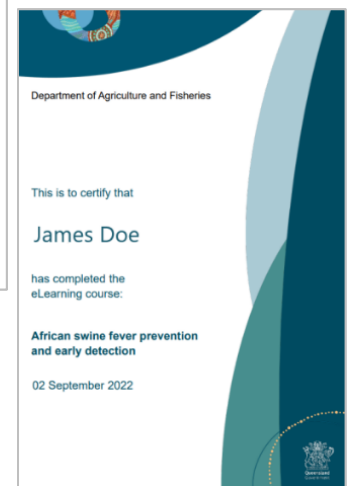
Department of Agriculture and Fisheries

This is to certify that

James Doe

has completed the eLearning course:

African swine fever prevention and early detection

02 September 2022

Queensland Government